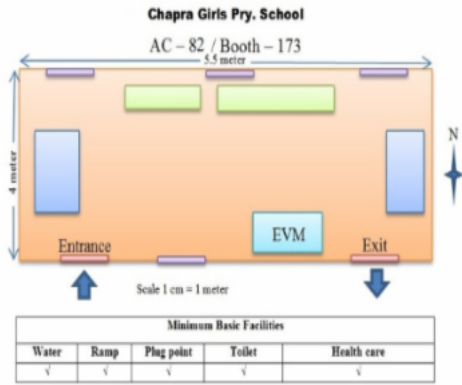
Chapra Girls Pry. School

AC – 82 / Booth – 173

5.5 meter

4 meter

N

EVM

Entrance

Exit

Scale 1 cm = 1 meter

Minimum Basic Facilities

| Water | Ramp | Plug point | Toilet | Health care |
|---|---|---|---|---|
| √ | √ | √ | √ | √ |